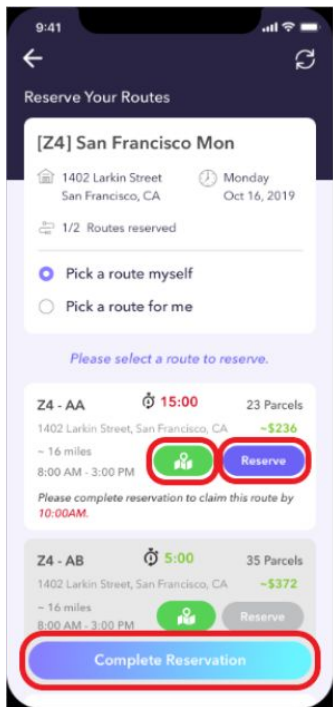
9:41

Reserve Your Routes

[Z4] San Francisco Mon

1402 Larkin Street
San Francisco, CA

Monday
Oct 16, 2019

1/2 Routes reserved

Pick a route myself

Pick a route for me

Please select a route to reserve.

Z4 - AA
15:00
23 Parcels
1402 Larkin Street, San Francisco, CA
~$236
~ 16 miles
8:00 AM - 3:00 PM
Reserve
Please complete reservation to claim this route by 10:00AM.

Z4 - AB
5:00
35 Parcels
1402 Larkin Street, San Francisco, CA
~$372
~ 16 miles
8:00 AM - 3:00 PM
Reserve

Complete Reservation